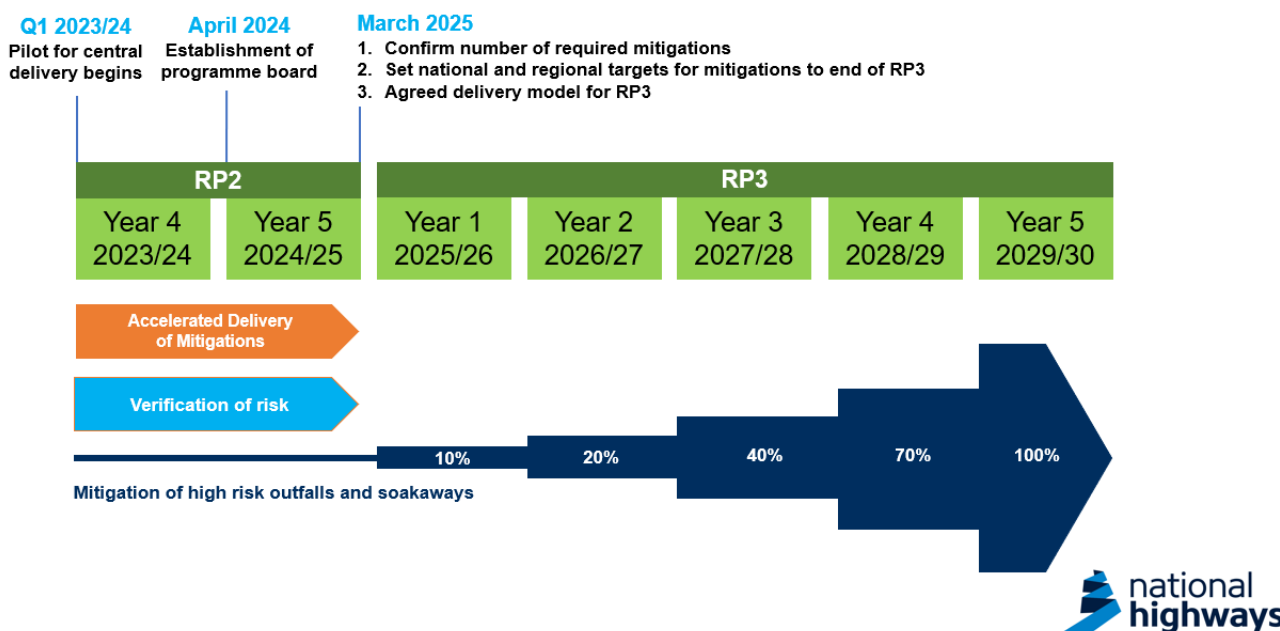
Q1 2023/24
Pilot for central delivery begins

April 2024
Establishment of programme board

March 2025
1. Confirm number of required mitigations
2. Set national and regional targets for mitigations to end of RP3
3. Agreed delivery model for RP3

RP2

RP3

Year 4
2023/24

Year 5
2024/25

Year 1
2025/26

Year 2
2026/27

Year 3
2027/28

Year 4
2028/29

Year 5
2029/30

Accelerated Delivery of Mitigations

Verification of risk

10%

20%

40%

70%

100%

Mitigation of high risk outfalls and soakaways

national highways